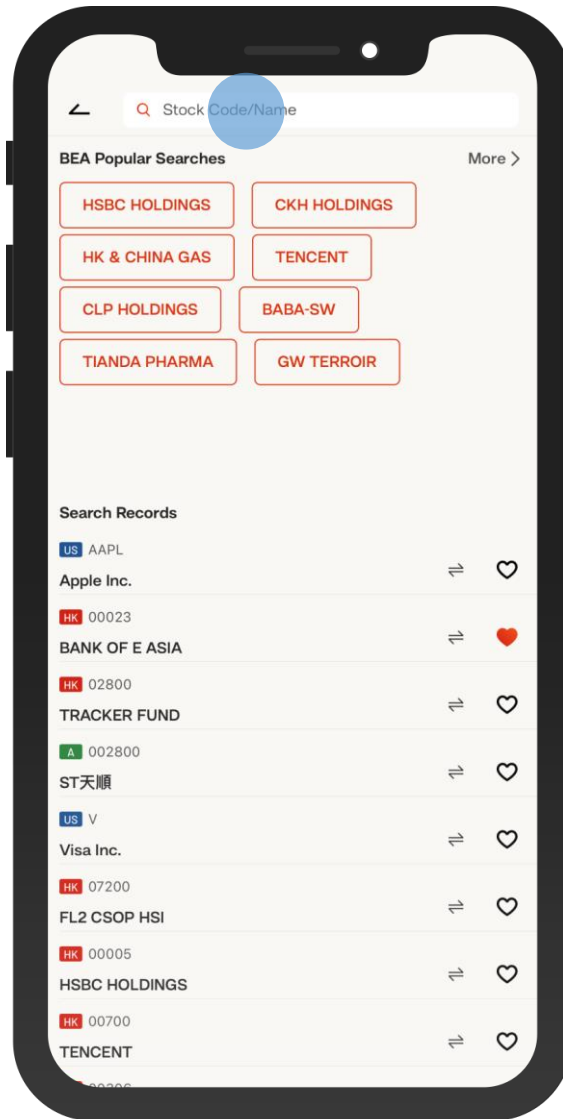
Stock Code/Name

BEA Popular Searches

More >

HSBC HOLDINGS

CKH HOLDINGS

HK & CHINA GAS

TENCENT

CLP HOLDINGS

BABA-SW

TIANDA PHARMA

GW TERROIR

Search Records

US AAPL
Apple Inc.

HK 00023
BANK OF E ASIA

HK 02800
TRACKER FUND

A 002800
ST天順

US V
Visa Inc.

HK 07200
FL2 CSOP HSI

HK 00005
HSBC HOLDINGS

HK 00700
TENCENT

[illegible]